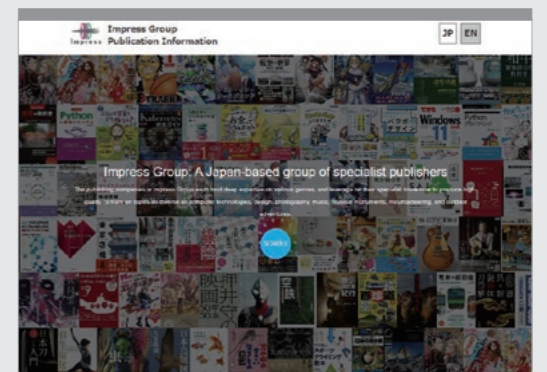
Impress Group
Publication Information

JP EN

Impress Group: A Japan-based group of specialist publishers

The publishing companies in Impress Group each hold deep expertise on various genres, and leverage their specialist knowledge to produce high-quality content on topics as diverse as computer technologies, design, photography, music, musical instruments, mountaineering, and outdoor activities.

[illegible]